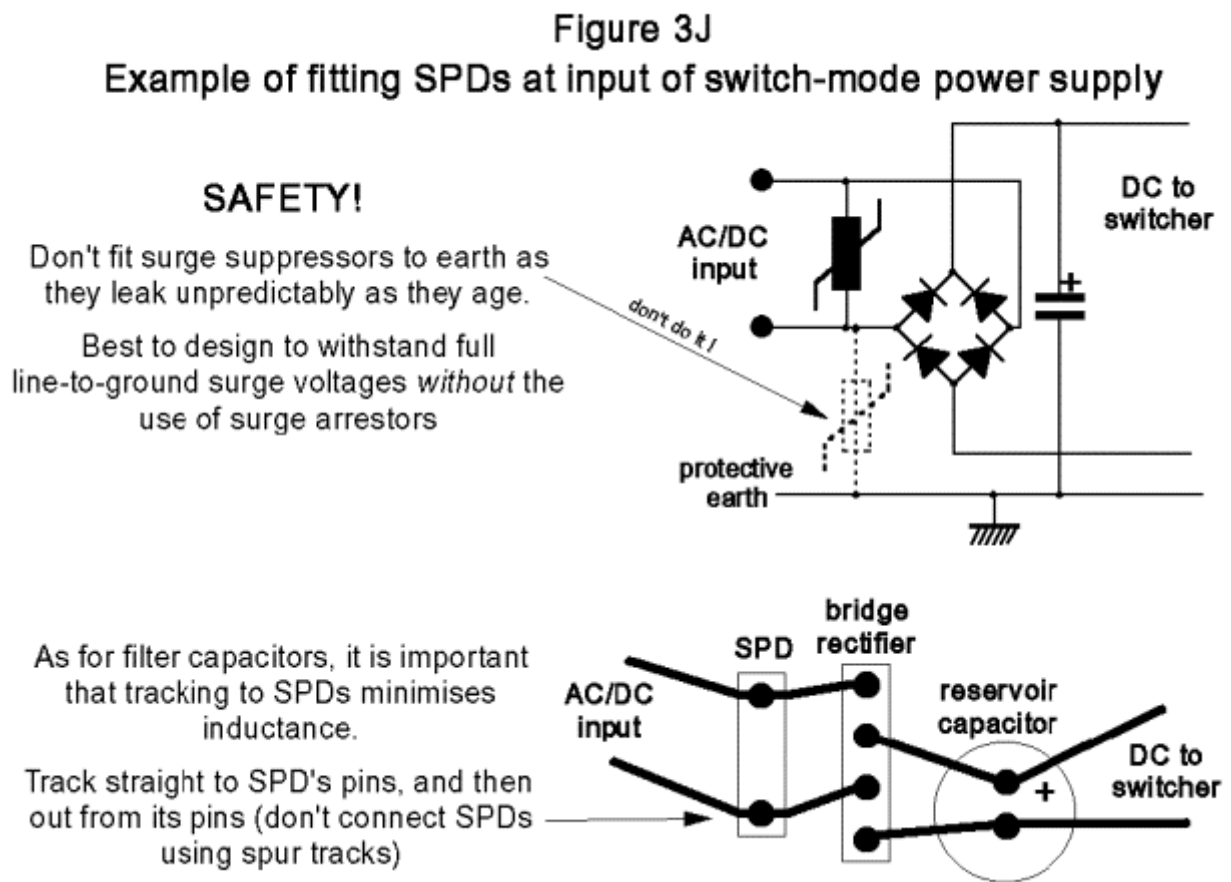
Figure 3J
Example of fitting SPDs at input of switch-mode power supply

SAFETY!

Don't fit surge suppressors to earth as they leak unpredictably as they age.

Best to design to withstand full line-to-ground surge voltages *without* the use of surge arrestors

don't do it !

AC/DC input

DC to switcher

+

protective earth

As for filter capacitors, it is important that tracking to SPDs minimises inductance.

Track straight to SPD's pins, and then out from its pins (don't connect SPDs using spur tracks)

SPD

bridge rectifier

AC/DC input

reservoir capacitor

+

DC to switcher